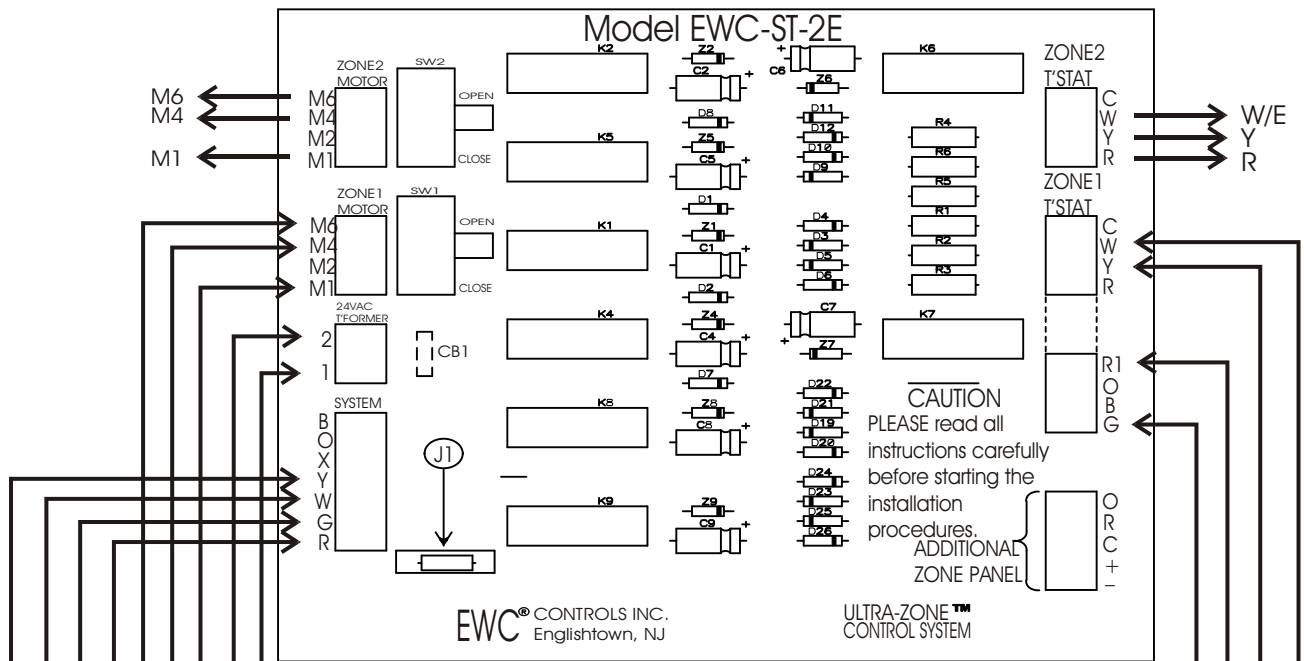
Model EWC-ST-2E

M6
M4
M1

ZONE2 MOTOR
M6
M4
M2
M1

SW2
OPEN
CLOSE

ZONE1 MOTOR
M6
M4
M2
M1

SW1
OPEN
CLOSE

24VAC T'FORMER
2
1

CB1

SYSTEM
B
O
X
Y
W
G
R

J1

K2
K5
K1
K4
K8
K9

Z2
C2
D8
Z5
C5
D1
Z1
C1
D2
Z4
C4
D7
Z8
C8
Z9
C9

C6
Z6
D11
D12
D10
D9
D4
D3
D5
D6
C7
Z7
D22
D21
D19
D20
D24
D23
D25
D26

K6
R4
R6
R5
R1
R2
R3
K7

ZONE2 T'STAT
C
W
Y
R

W/E
Y
R

ZONE1 T'STAT
C
W
Y
R

R1
O
B
G

CAUTION
PLEASE read all instructions carefully before starting the installation procedures.

ADDITIONAL ZONE PANEL
O
R
C
+
–

EWC® CONTROLS INC.
Englishtown, NJ

ULTRA-ZONE ™
CONTROL SYSTEM